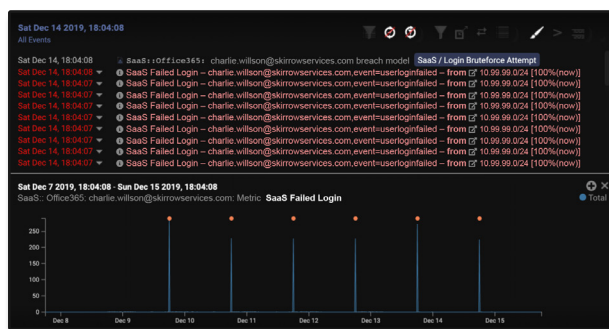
Sat Dec 14 2019, 18:04:08
All Events

Sat Dec 14, 18:04:08 SaaS::Office365: charlie.willson@skirrowservices.com breach model SaaS / Login Bruteforce Attempt
Sat Dec 14, 18:04:08 SaaS Failed Login – charlie.willson@skirrowservices.com,event=userloginfailed – from 10.99.99.0/24 [100%(now)]
Sat Dec 14, 18:04:08 SaaS Failed Login – charlie.willson@skirrowservices.com,event=userloginfailed – from 10.99.99.0/24 [100%(now)]
Sat Dec 14, 18:04:07 SaaS Failed Login – charlie.willson@skirrowservices.com,event=userloginfailed – from 10.99.99.0/24 [100%(now)]
Sat Dec 14, 18:04:07 SaaS Failed Login – charlie.willson@skirrowservices.com,event=userloginfailed – from 10.99.99.0/24 [100%(now)]
Sat Dec 14, 18:04:07 SaaS Failed Login – charlie.willson@skirrowservices.com,event=userloginfailed – from 10.99.99.0/24 [100%(now)]
Sat Dec 14, 18:04:07 SaaS Failed Login – charlie.willson@skirrowservices.com,event=userloginfailed – from 10.99.99.0/24 [100%(now)]
Sat Dec 14, 18:04:07 SaaS Failed Login – charlie.willson@skirrowservices.com,event=userloginfailed – from 10.99.99.0/24 [100%(now)]
Sat Dec 14, 18:04:07 SaaS Failed Login – charlie.willson@skirrowservices.com,event=userloginfailed – from 10.99.99.0/24 [100%(now)]
Sat Dec 14, 18:04:07 SaaS Failed Login – charlie.willson@skirrowservices.com,event=userloginfailed – from 10.99.99.0/24 [100%(now)]

Sat Dec 7 2019, 18:04:08 - Sun Dec 15 2019, 18:04:08
SaaS:: Office365: charlie.willson@skirrowservices.com: Metric SaaS Failed Login
Total

250
200
150
100
50
0

Dec 8 Dec 9 Dec 10 Dec 11 Dec 12 Dec 13 Dec 14 Dec 15